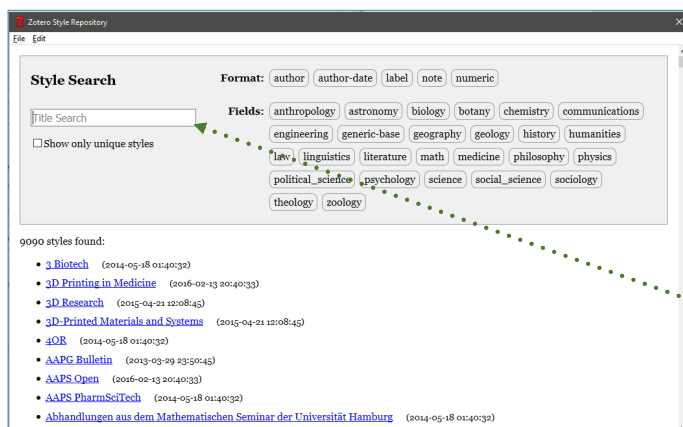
Zotero Style Repository

File Edit

Style Search

Title Search

Show only unique styles

Format: author author-date label note numeric

Fields: anthropology astronomy biology botany chemistry communications engineering generic-base geography geology history humanities law linguistics literature math medicine philosophy physics political_science psychology science social_science sociology theology zoology

9090 styles found:

- 3 Biotech (2014-05-18 01:40:32)
- 3D Printing in Medicine (2016-02-13 20:40:33)
- 3D Research (2015-04-21 12:08:45)
- 3D-Printed Materials and Systems (2015-04-21 12:08:45)
- 4OR (2014-05-18 01:40:32)
- AAPG Bulletin (2013-03-29 23:50:45)
- AAPS Open (2016-02-13 20:40:33)
- AAPS PharmSciTech (2014-05-18 01:40:32)
- Abhandlungen aus dem Mathematischen Seminar der Universität Hamburg (2014-05-18 01:40:32)